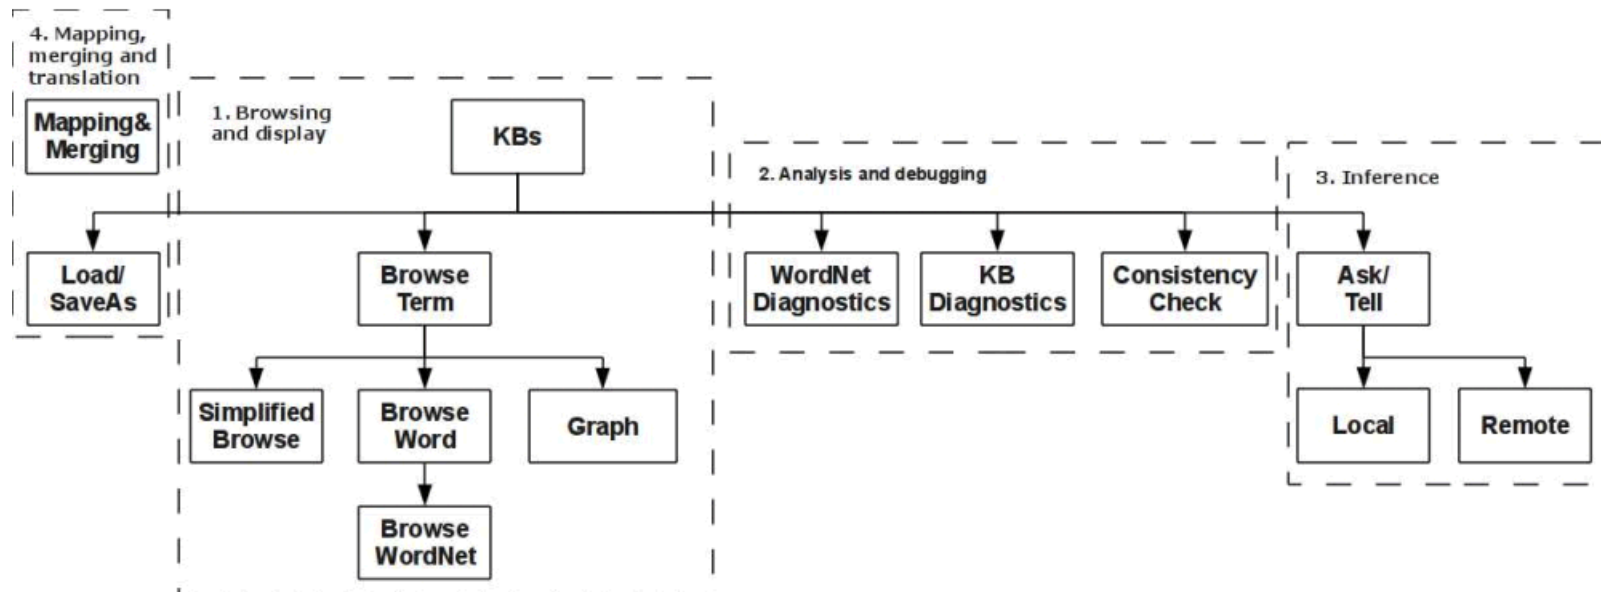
4. Mapping, merging and translation

Mapping& Merging

1. Browsing and display

KBs

2. Analysis and debugging

3. Inference

Load/ SaveAs

Browse Term

WordNet Diagnostics

KB Diagnostics

Consistency Check

Ask/ Tell

Simplified Browse

Browse Word

Graph

Local

Remote

Browse WordNet